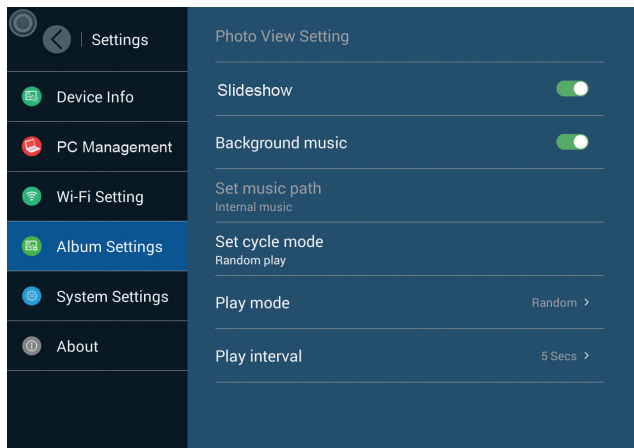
Settings

Device Info

PC Management

Wi-Fi Setting

Album Settings

System Settings

About

Photo View Setting

Slideshow

Background music

Set music path
Internal music

Set cycle mode
Random play

Play mode
Random >

Play interval
5 Secs >